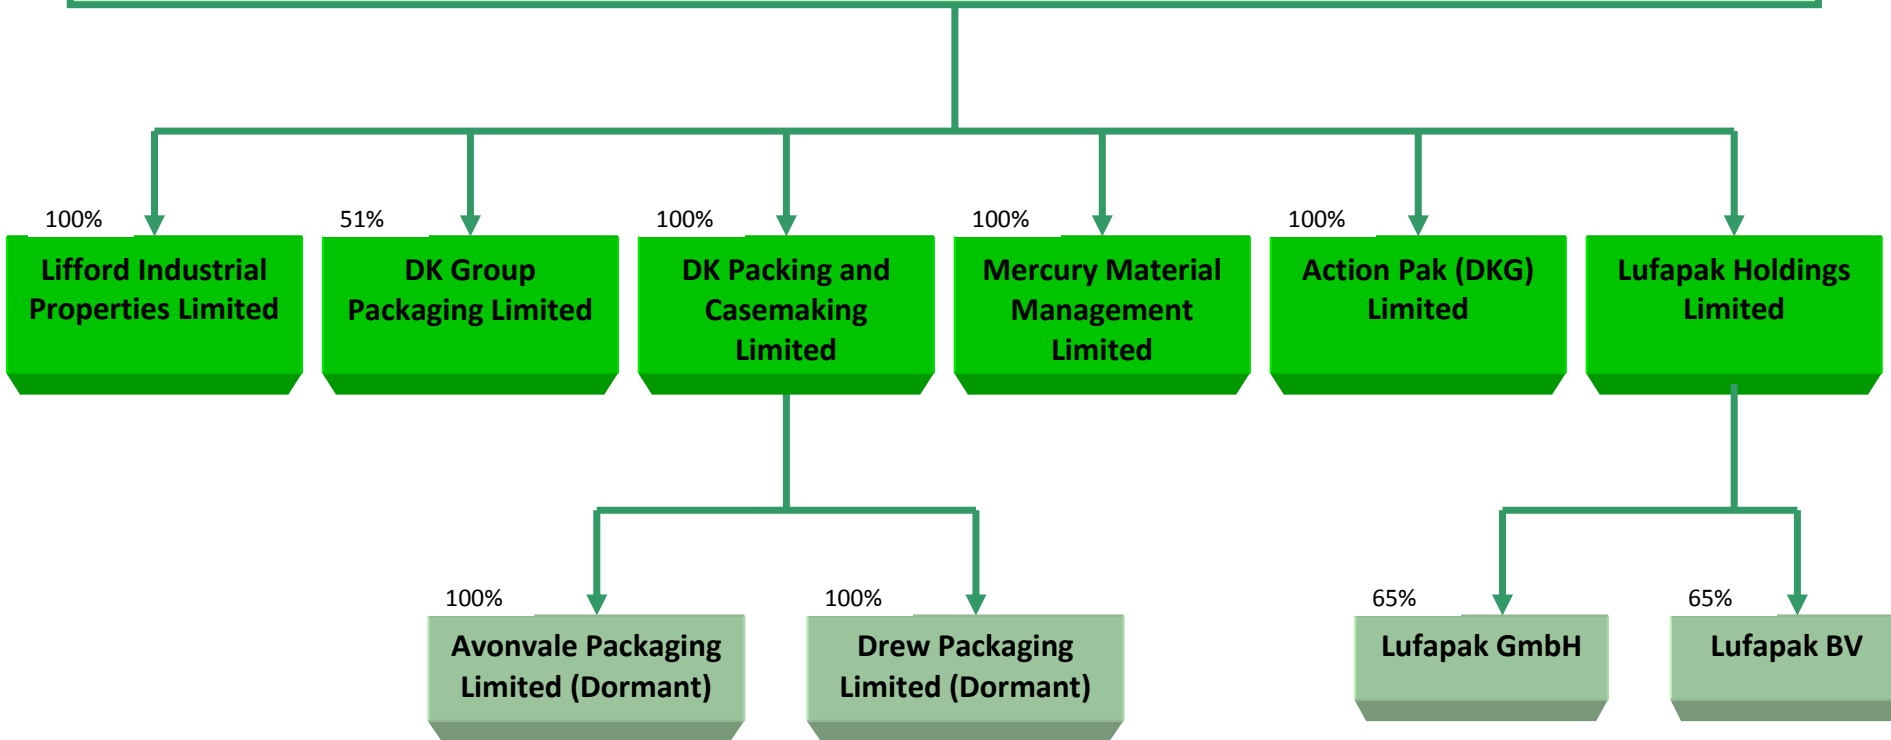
100%
Lifford Industrial Properties Limited

51%
DK Group Packaging Limited

100%
DK Packing and Casemaking Limited

100%
Mercury Material Management Limited

100%
Action Pak (DKG) Limited

Lufapak Holdings Limited

100%
Avonvale Packaging Limited (Dormant)

100%
Drew Packaging Limited (Dormant)

65%
Lufapak GmbH

65%
Lufapak BV